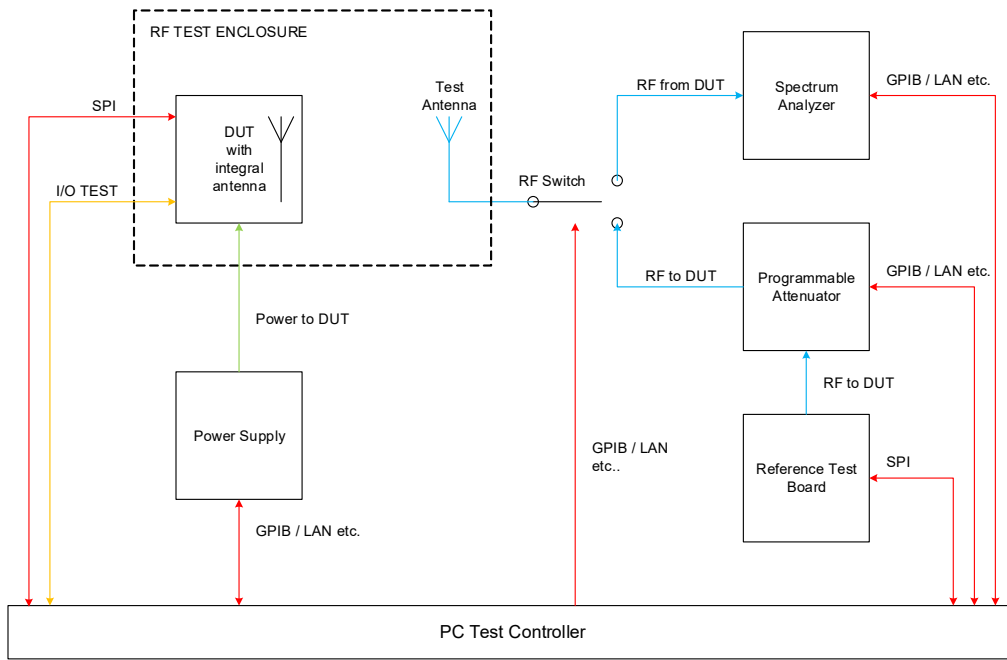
RF TEST ENCLOSURE

SPI

DUT with integral antenna

I/O TEST

Test Antenna

RF Switch

RF from DUT

Spectrum Analyzer

GPIB / LAN etc.

RF to DUT

Programmable Attenuator

GPIB / LAN etc.

Power to DUT

RF to DUT

Power Supply

GPIB / LAN etc..

Reference Test Board

SPI

GPIB / LAN etc.

PC Test Controller